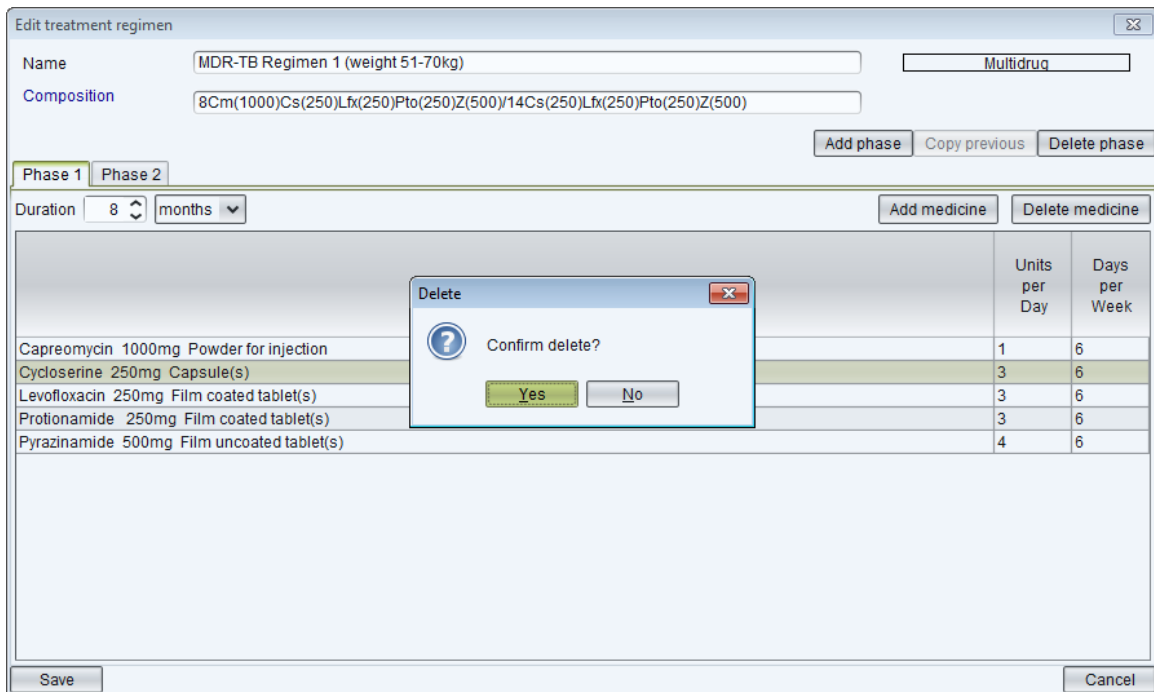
Edit treatment regimen

Name MDR-TB Regimen 1 (weight 51-70kg)

Multidrug

Composition 8Cm(1000)Cs(250)Lfx(250)Pto(250)Z(500)/14Cs(250)Lfx(250)Pto(250)Z(500)

Add phase Copy previous Delete phase

Phase 1 Phase 2

Duration 8 months

Add medicine Delete medicine

| | Units per Day | Days per Week |
|---|---|---|
| Capreomycin 1000mg Powder for injection | 1 | 6 |
| Cycloserine 250mg Capsule(s) | 3 | 6 |
| Levofloxacin 250mg Film coated tablet(s) | 3 | 6 |
| Protionamide 250mg Film coated tablet(s) | 3 | 6 |
| Pyrazinamide 500mg Film uncoated tablet(s) | 4 | 6 |

Delete

Confirm delete?

Yes No

Save

Cancel